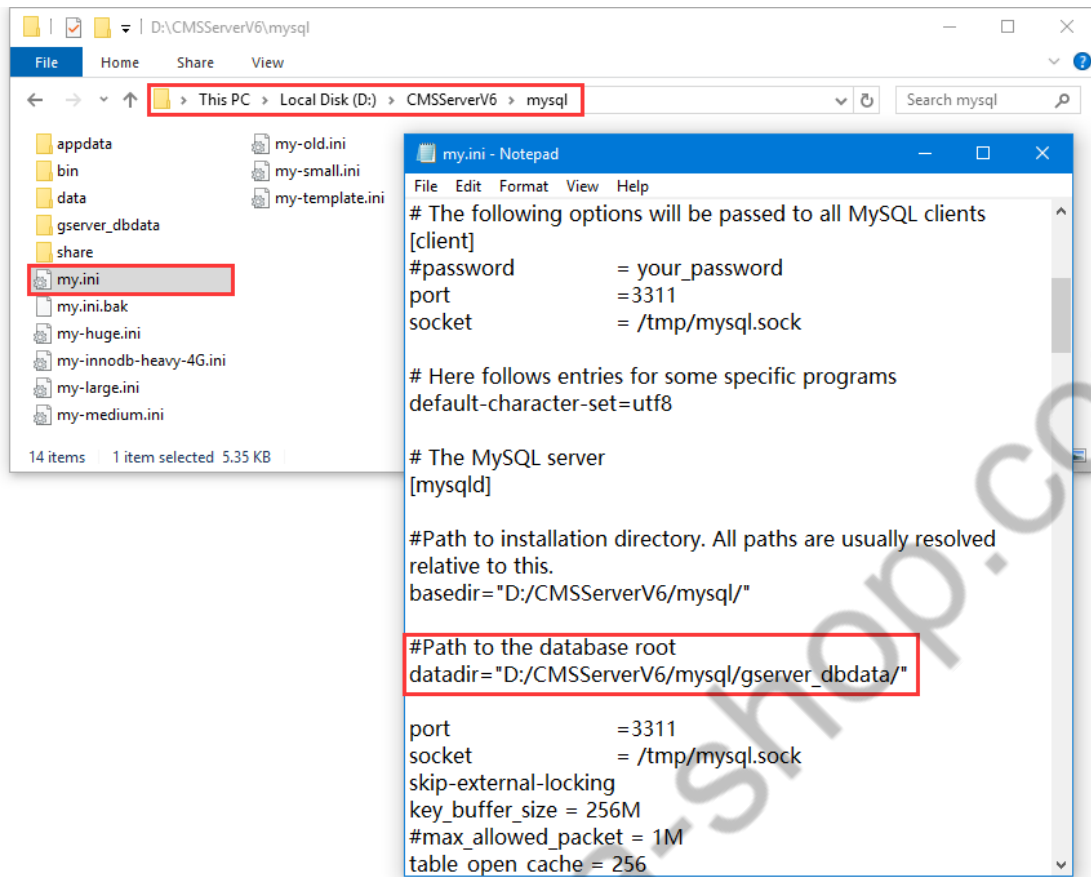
D:\CMSServerV6\mysql

File Home Share View

This PC > Local Disk (D:) > CMSServerV6 > mysql

Search mysql

appdata
bin
data
gserver_dbdata
share
my.ini
my.ini.bak
my-huge.ini
my-innodb-heavy-4G.ini
my-large.ini
my-medium.ini
my-old.ini
my-small.ini
my-template.ini

14 items 1 item selected 5.35 KB

my.ini - Notepad

File Edit Format View Help

# The following options will be passed to all MySQL clients
[client]
#password = your_password
port =3311
socket = /tmp/mysql.sock

# Here follows entries for some specific programs
default-character-set=utf8

# The MySQL server
[mysqld]

#Path to installation directory. All paths are usually resolved relative to this.
basedir="D:/CMSServerV6/mysql/"

#Path to the database root
datadir="D:/CMSServerV6/mysql/gserver_dbdata/"

port =3311
socket = /tmp/mysql.sock
skip-external-locking
key_buffer_size = 256M
#max_allowed_packet = 1M
table_open_cache = 256

s-shop.co